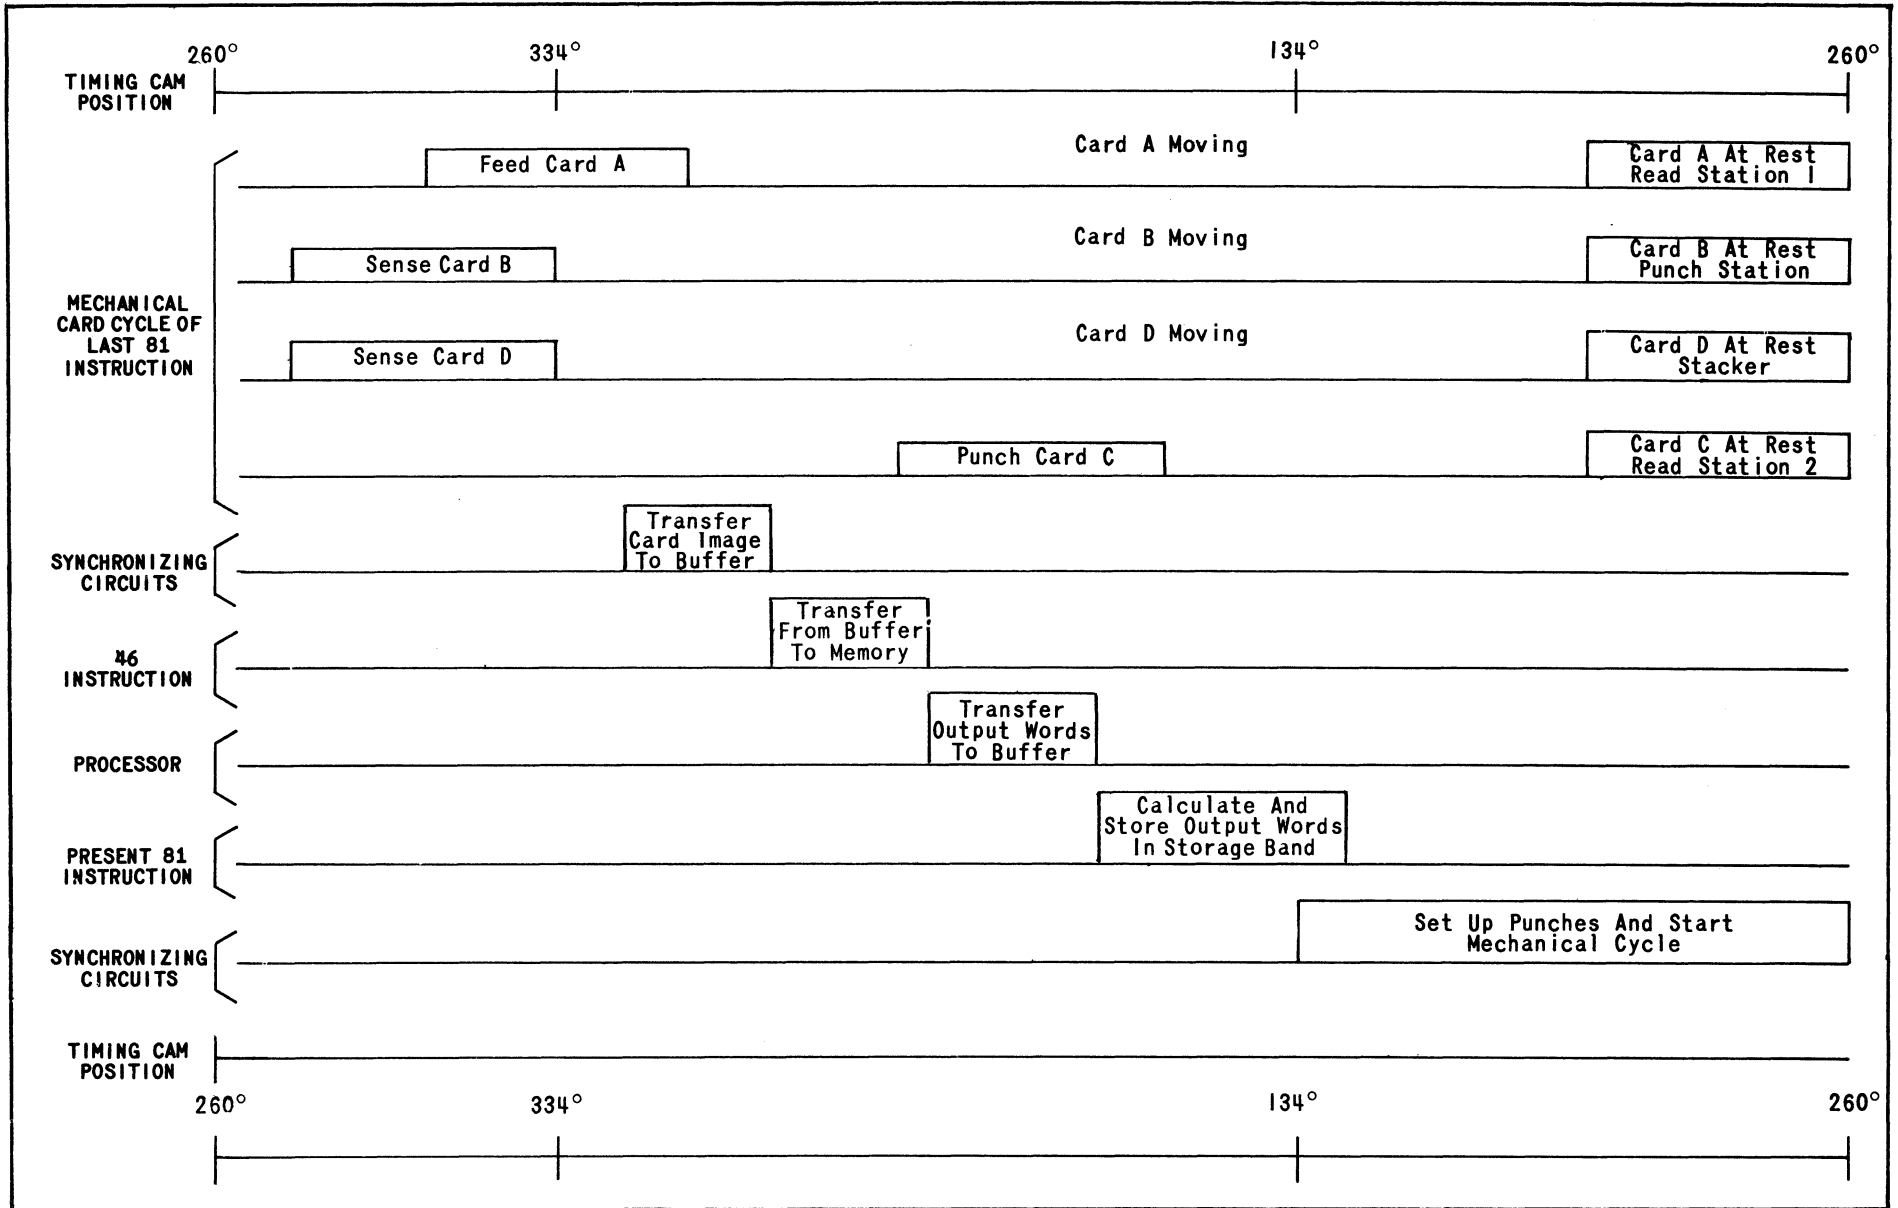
TIMING CAM POSITION

260°
334°
134°
260°

MECHANICAL CARD CYCLE OF LAST 81 INSTRUCTION

Feed Card A
Card A Moving
Card A At Rest Read Station 1

Sense Card B
Card B Moving
Card B At Rest Punch Station

Sense Card D
Card D Moving
Card D At Rest Stacker

Punch Card C
Card C At Rest Read Station 2

SYNCHRONIZING CIRCUITS

Transfer Card Image To Buffer

46 INSTRUCTION

Transfer From Buffer To Memory

PROCESSOR

Transfer Output Words To Buffer

PRESENT 81 INSTRUCTION

Calculate And Store Output Words In Storage Band

SYNCHRONIZING CIRCUITS

Set Up Punches And Start Mechanical Cycle

TIMING CAM POSITION

260°
334°
134°
260°